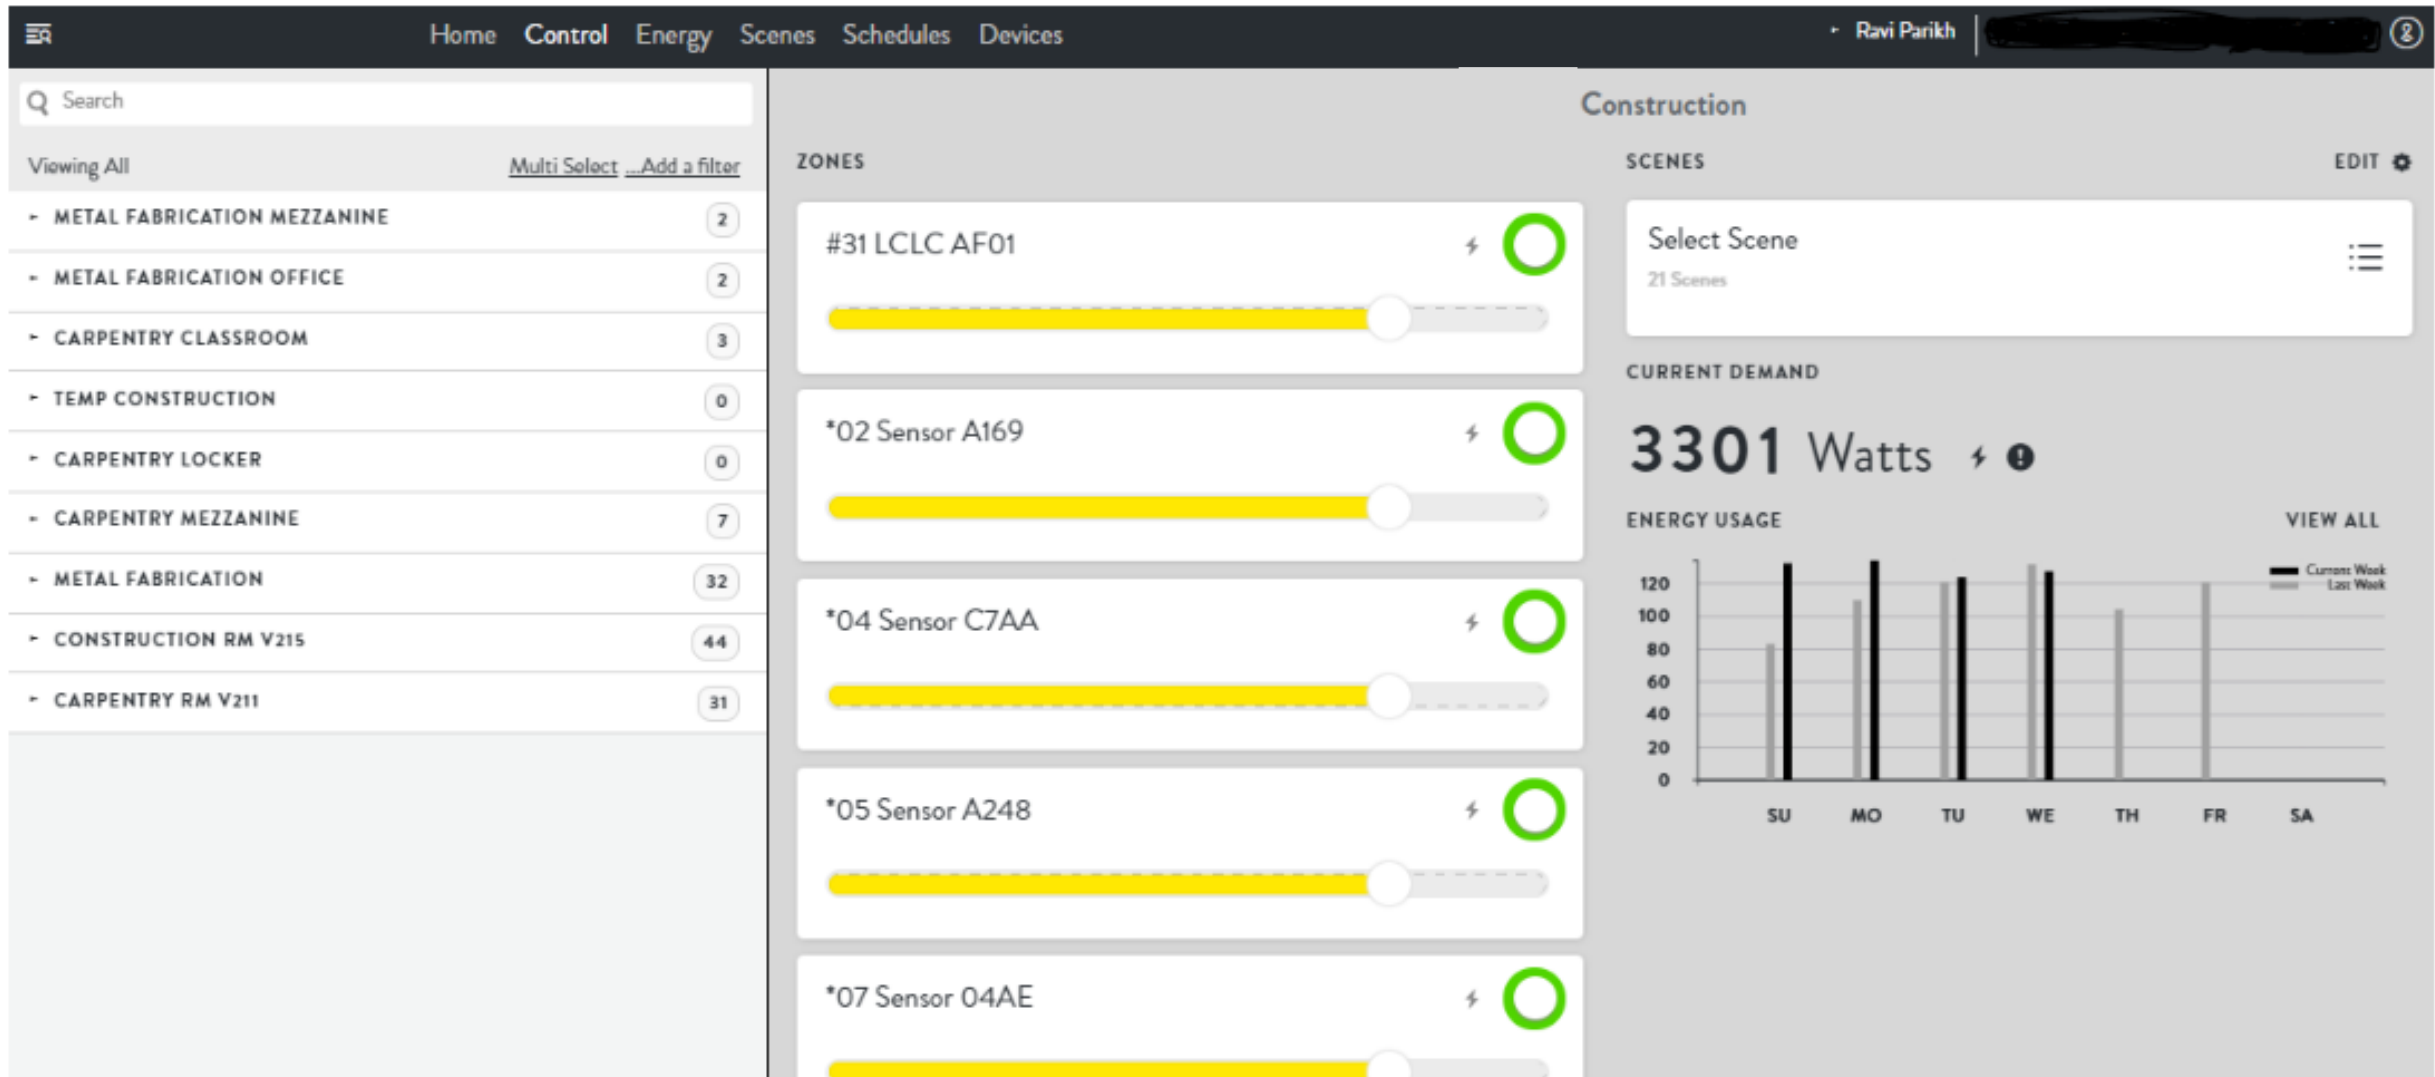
Home Control Energy Scenes Schedules Devices

Ravi Parikh

Search

Viewing All

Multi Select ...Add a filter

METAL FABRICATION MEZZANINE 2

METAL FABRICATION OFFICE 2

CARPENTRY CLASSROOM 3

TEMP CONSTRUCTION 0

CARPENTRY LOCKER 0

CARPENTRY MEZZANINE 7

METAL FABRICATION 32

CONSTRUCTION RM V215 44

CARPENTRY RM V211 31

Construction

ZONES

#31 LCLC AF01

*02 Sensor A169

*04 Sensor C7AA

*05 Sensor A248

*07 Sensor 04AE

SCENES

EDIT

Select Scene

21 Scenes

CURRENT DEMAND

3301 Watts

ENERGY USAGE

VIEW ALL

Current Week
Last Week

120
100
80
60
40
20
0

SU MO TU WE TH FR SA